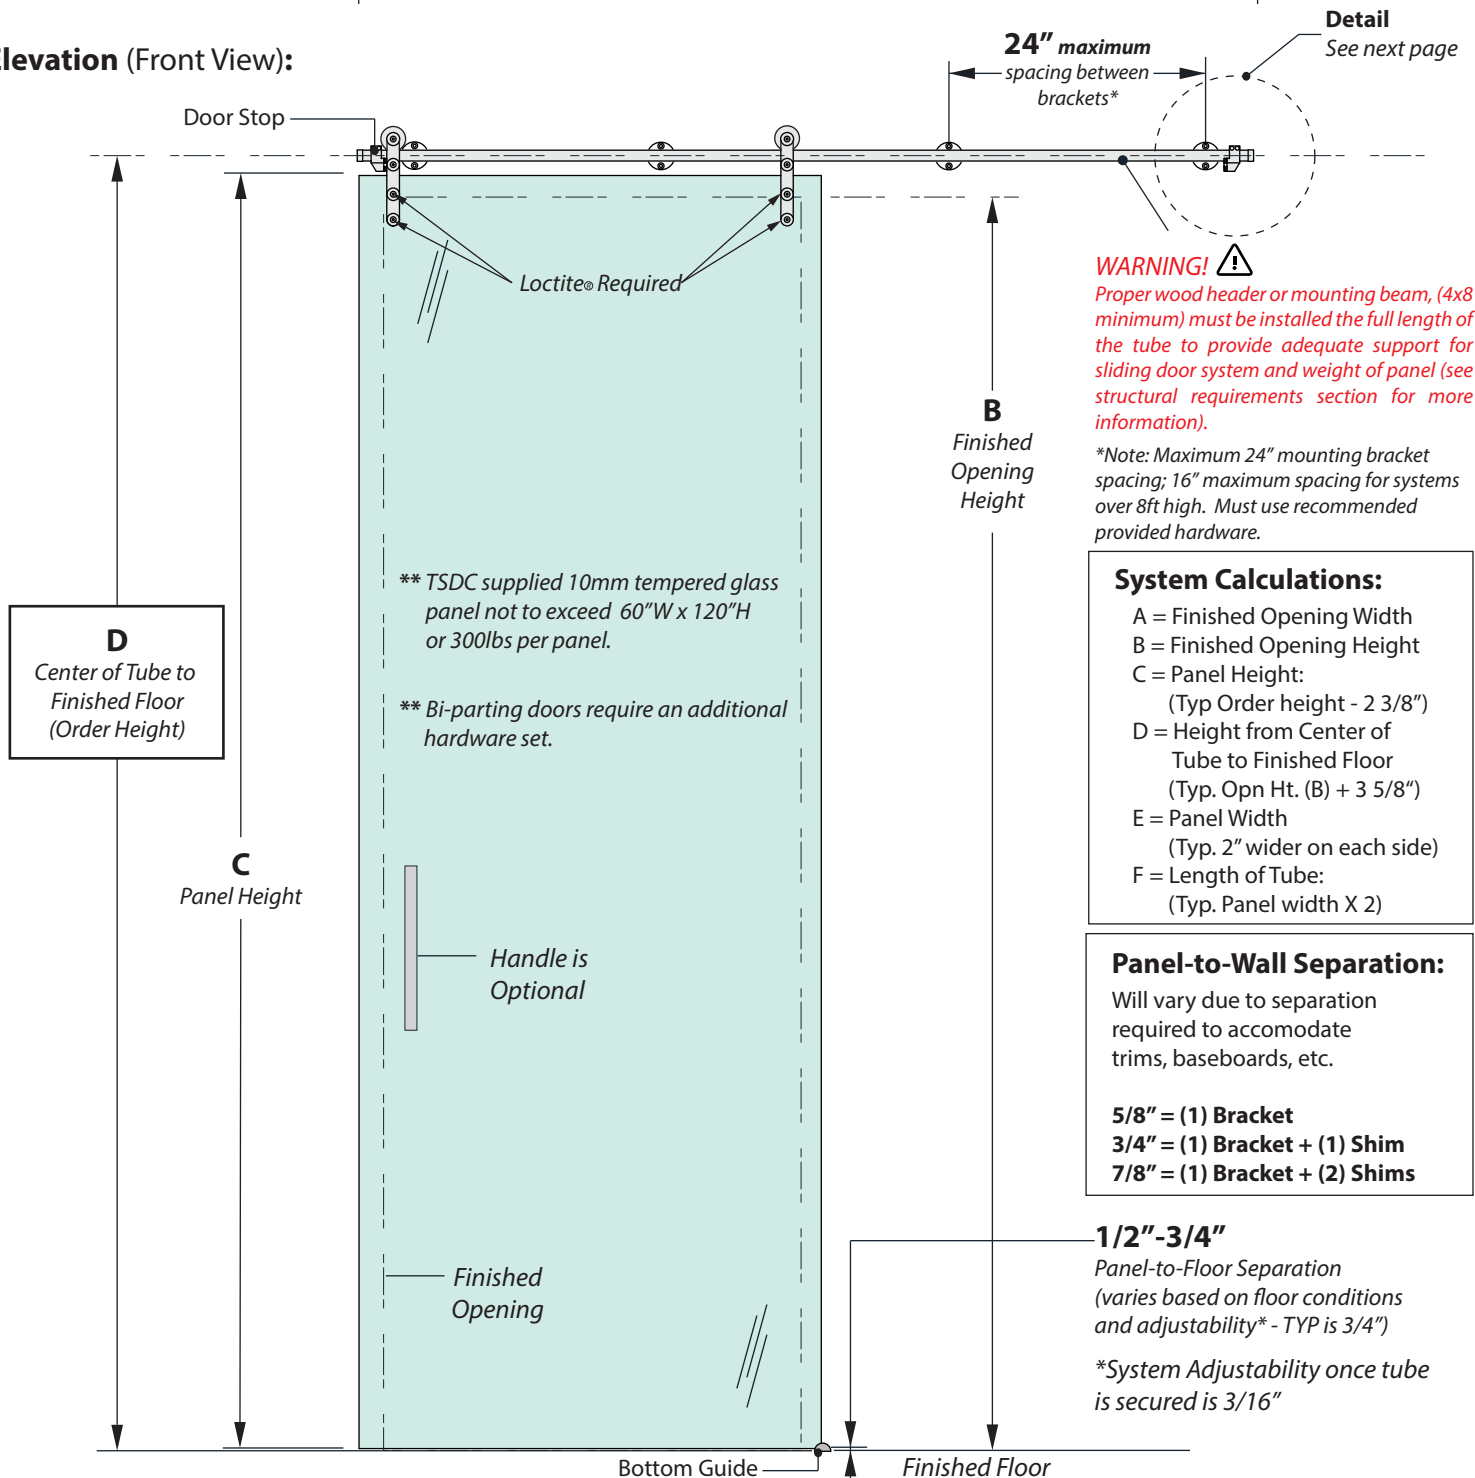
levation (Front View):

Door Stop

24" maximum spacing between brackets*

Detail
See next page

Loctite® Required

WARNING!
Proper wood header or mounting beam, (4x8 minimum) must be installed the full length of the tube to provide adequate support for sliding door system and weight of panel (see structural requirements section for more information).

*Note: Maximum 24" mounting bracket spacing; 16" maximum spacing for systems over 8ft high. Must use recommended provided hardware.

B
Finished Opening Height

D
Center of Tube to Finished Floor (Order Height)

** TSDC supplied 10mm tempered glass panel not to exceed 60"W x 120"H or 300lbs per panel.

** Bi-parting doors require an additional hardware set.

System Calculations:
A = Finished Opening Width
B = Finished Opening Height
C = Panel Height:
(Typ Order height - 2 3/8")
D = Height from Center of Tube to Finished Floor
(Typ. Opn Ht. (B) + 3 5/8")
E = Panel Width
(Typ. 2" wider on each side)
F = Length of Tube:
(Typ. Panel width X 2)

C
Panel Height

Handle is Optional

Panel-to-Wall Separation:
Will vary due to separation required to accomodate trims, baseboards, etc.

5/8" = (1) Bracket
3/4" = (1) Bracket + (1) Shim
7/8" = (1) Bracket + (2) Shims

1/2"-3/4"
Panel-to-Floor Separation (varies based on floor conditions and adjustability* - TYP is 3/4")

*System Adjustability once tube is secured is 3/16"

Finished Opening

Bottom Guide

Finished Floor